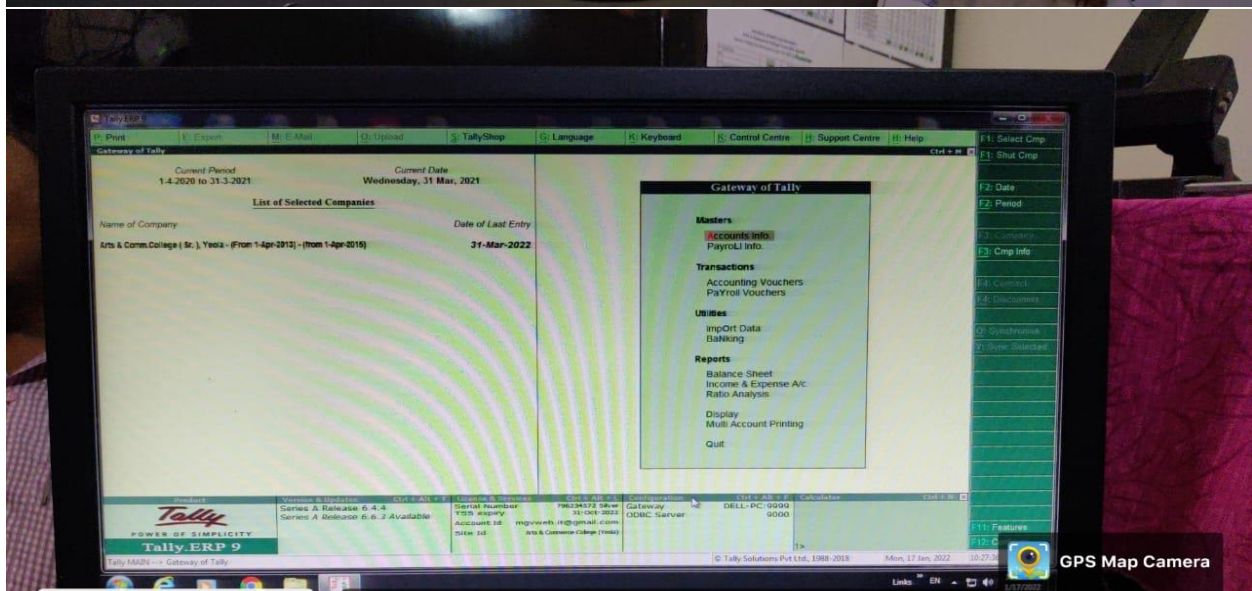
Tally.ERP 9

P: Print
E: Export
M: E-Mail
O: Upload
S: TallyShop
G: Language
K: Keyboard
K: Control Centre
H: Support Centre
H: Help

Gateway of Tally
Ctrl + M

Current Period
1-4-2020 to 31-3-2021

Current Date
Wednesday, 31 Mar, 2021

List of Selected Companies

Name of Company
Date of Last Entry

Arts & Comm.College ( Sr. ), Yeola - (From 1-Apr-2013) - (from 1-Apr-2015)
31-Mar-2022

Gateway of Tally

Masters
Accounts Info.
PayroLl Info.

Transactions
Accounting Vouchers
PaYroll Vouchers

Utilities
ImpOrt Data
BaNking

Reports
Balance Sheet
Income & Expense A/c
Ratio Analysis

Display
Multi Account Printing

Quit

F1: Select Cmp
F1: Shut Cmp
F2: Date
F2: Period
F3: Company
F3: Cmp Info
F4: Connect
F4: Disconnect
O: Synchronise
Y: Sync Selected
F11: Features
F12: C

Product
Tally
POWER OF SIMPLICITY
Tally.ERP 9

Version & Updates
Ctrl + Alt + T
Series A Release 6.4.4
Series A Release 6.6.3 Available

License & Services
Ctrl + Alt + L
Serial Number 796234572 Silver
TSS expiry 31-Oct-2022
Account Id mgvweb.it@gmail.com
Site Id Arts & Commerce College (Yeola)

Configuration
Ctrl + Alt + F
Gateway DELL-PC:9000
ODBC Server 9000

Calculator
Ctrl + N

1>

Tally MAIN --> Gateway of Tally
© Tally Solutions Pvt Ltd., 1988-2018
Mon, 17 Jan, 2022
10:27

Links
EN
1/17/2022

GPS Map Camera